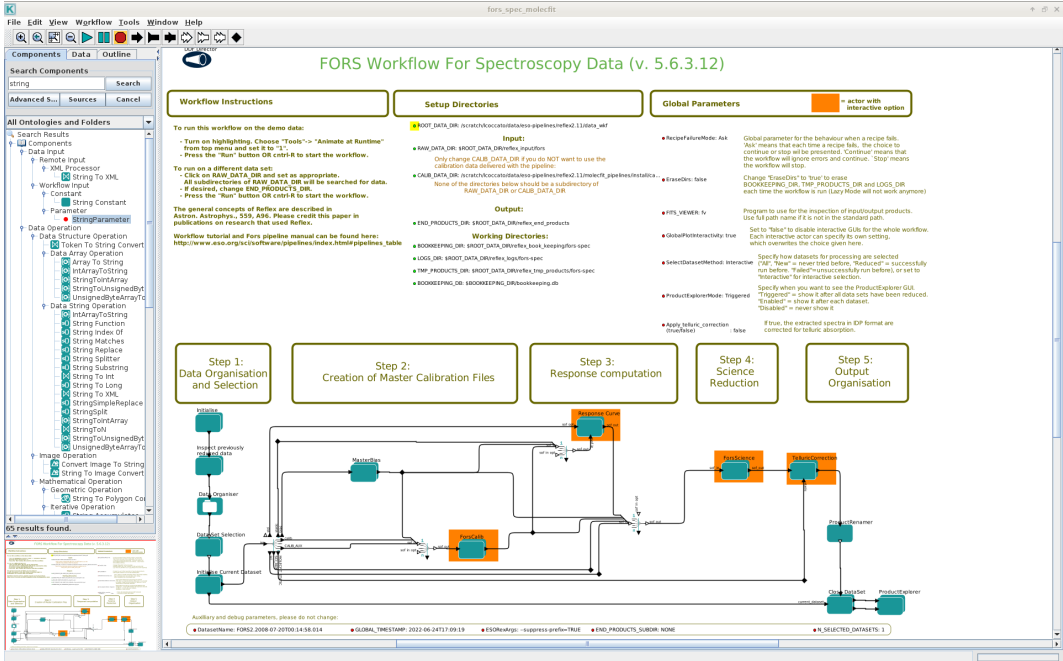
fors_spec_molecfit

File Edit View Workflow Tools Window Help

Components Data Outline

Search Components

string

Search

Advanced S... Sources Cancel

All Ontologies and Folders

Search Results
Components
Data Input
Remote Input
XML Processor
String To XML
Workflow Input
Constant
String Constant
Parameter
StringParameter
Data Operation
Data Structure Operation
Token To String Convert
Data Array Operation
Array To String
IntArrayToString
StringToIntArray
StringToUnsignedByt
UnsignedByteArrayTo
Data String Operation
IntArrayToString
String Function
String Index Of
String Matches
String Replace
String Splitter
String Substring
String To Int
String To Long
String To XML
StringSimpleReplace
StringSplit
StringToIntArray
StringToN
StringToUnsignedByt
UnsignedByteArrayTo
Image Operation
Convert Image To String
String To Image Convert
Mathematical Operation
Geometric Operation
String To Polygon Co
Iterative Operation

65 results found.

FORS Workflow For Spectroscopy Data (v. 5.6.3.12)

Workflow Instructions

Setup Directories

Global Parameters

= actor with interactive option

To run this workflow on the demo data:

- Turn on highlighting. Choose "Tools"-> "Animate at Runtime" from top menu and set it to "1".
- Press the "Run" button OR ctrl-R to start the workflow.

To run on a different data set:
- Click on RAW_DATA_DIR and set as appropriate.
- All subdirectories of RAW_DATA_DIR will be searched for data.
- If desired, change END_PRODUCTS_DIR.
- Press the "Run" button OR ctrl-R to start the workflow.

The general concepts of Reflex are described in Astron. Astrophys., 559, A96. Please credit this paper in publications on research that used Reflex.

Workflow tutorial and Fors pipeline manual can be found here:
http://www.eso.org/sci/software/pipelines/index.html#pipelines_table

ROOT_DATA_DIR: /scratch/lcoccato/data/eso-pipelines/reflex2.11/data_wkf

Input:

RAW_DATA_DIR: $ROOT_DATA_DIR/reflex_input/fors

Only change CALIB_DATA_DIR if you do NOT want to use the calibration data delivered with the pipeline:

CALIB_DATA_DIR: /scratch/lcoccato/data/eso-pipelines/reflex2.11/molecfit_pipelines/install/ca...

None of the directories below should be a subdirectory of RAW_DATA_DIR or CALIB_DATA_DIR

Output:

END_PRODUCTS_DIR: $ROOT_DATA_DIR/reflex_end_products

Working Directories:

BOOKKEEPING_DIR: $ROOT_DATA_DIR/reflex_book_keeping/fors-spec

LOGS_DIR: $ROOT_DATA_DIR/reflex_logs/fors-spec

TMP_PRODUCTS_DIR: $ROOT_DATA_DIR/reflex_tmp_products/fors-spec

BOOKKEEPING_DB: $BOOKKEEPING_DIR/bookkeeping.db

RecipeFailureMode: Ask

Global parameter for the behaviour when a recipe fails. 'Ask' means that each time a recipe fails, the choice to continue or stop will be presented. 'Continue' means that the workflow will ignore errors and continue. `Stop' means the workflow will stop.

EraseDirs: false

Change "EraseDirs" to 'true' to erase BOOKKEEPING_DIR, TMP_PRODUCTS_DIR and LOGS_DIR each time the workflow is run (Lazy Mode will not work anymore)

FITS_VIEWER: fv

Program to use for the inspection of input/output products. Use full path name if it is not in the standard path.

GlobalPlotInteractivity: true

Set to "false" to disable interactive GUIs for the whole workflow. Each interactive actor can specify its own setting, which overwrites the choice given here.

SelectDatasetMethod: Interactive

Specify how datasets for processing are selected ("All", "New" = never tried before, "Reduced" = successfully run before, "Failed"=unsuccessfully run before), or set to "Interactive" for interactive selection.

ProductExplorerMode: Triggered

Specify when you want to see the ProductExplorer GUI. "Triggered" = show it after all data sets have been reduced. "Enabled" = show it after each dataset. "Disabled" = never show it

Apply_telluric_correction (true/false) : false

If true, the extracted spectra in IDP format are corrected for telluric absorption.

Step 1: Data Organisation and Selection

Step 2: Creation of Master Calibration Files

Step 3: Response computation

Step 4: Science Reduction

Step 5: Output Organisation

Initialise

Inspect previously reduced data

Data Organiser

DataSet Selection

Initialise Current Dataset

MasterBias

Response Curve

ForsCalib

ForsScience

TelluricCorrection

ProductRenamer

Close DataSet

ProductExplorer

Auxiliary and debug parameters, please do not change:

DatasetName: FORS2.2008-07-20T00:14:58.014

GLOBAL_TIMESTAMP: 2022-06-24T17:09:19

ESORexArgs: --suppress-prefix=TRUE

END_PRODUCTS_SUBDIR: NONE

N_SELECTED_DATASETS: 1